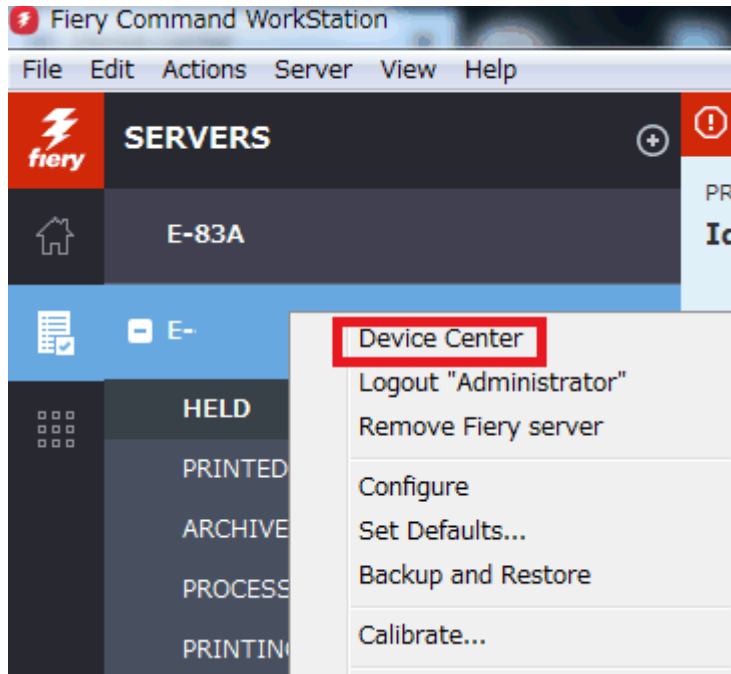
Fiery Command WorkStation

File Edit Actions Server View Help

fiery

SERVERS

PR

Io

E-83A

E-

HELD

PRINTED

ARCHIVE

PROCESS

PRINTIN

Device Center
Logout "Administrator"
Remove Fiery server

Configure
Set Defaults...
Backup and Restore

Calibrate...